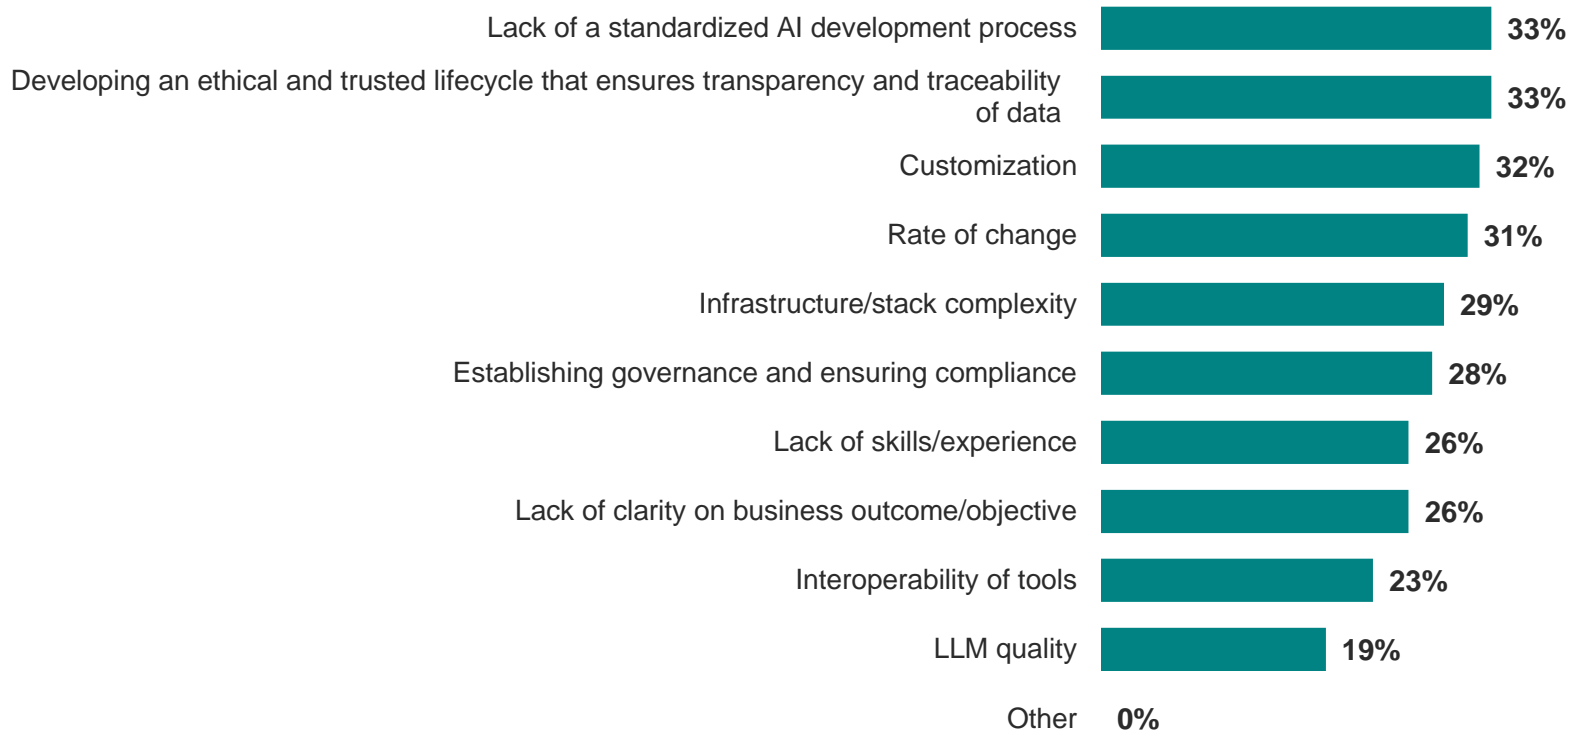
Lack of a standardized AI development process 33%

Developing an ethical and trusted lifecycle that ensures transparency and traceability of data 33%

Customization 32%

Rate of change 31%

Infrastructure/stack complexity 29%

Establishing governance and ensuring compliance 28%

Lack of skills/experience 26%

Lack of clarity on business outcome/objective 26%

Interoperability of tools 23%

LLM quality 19%

Other 0%